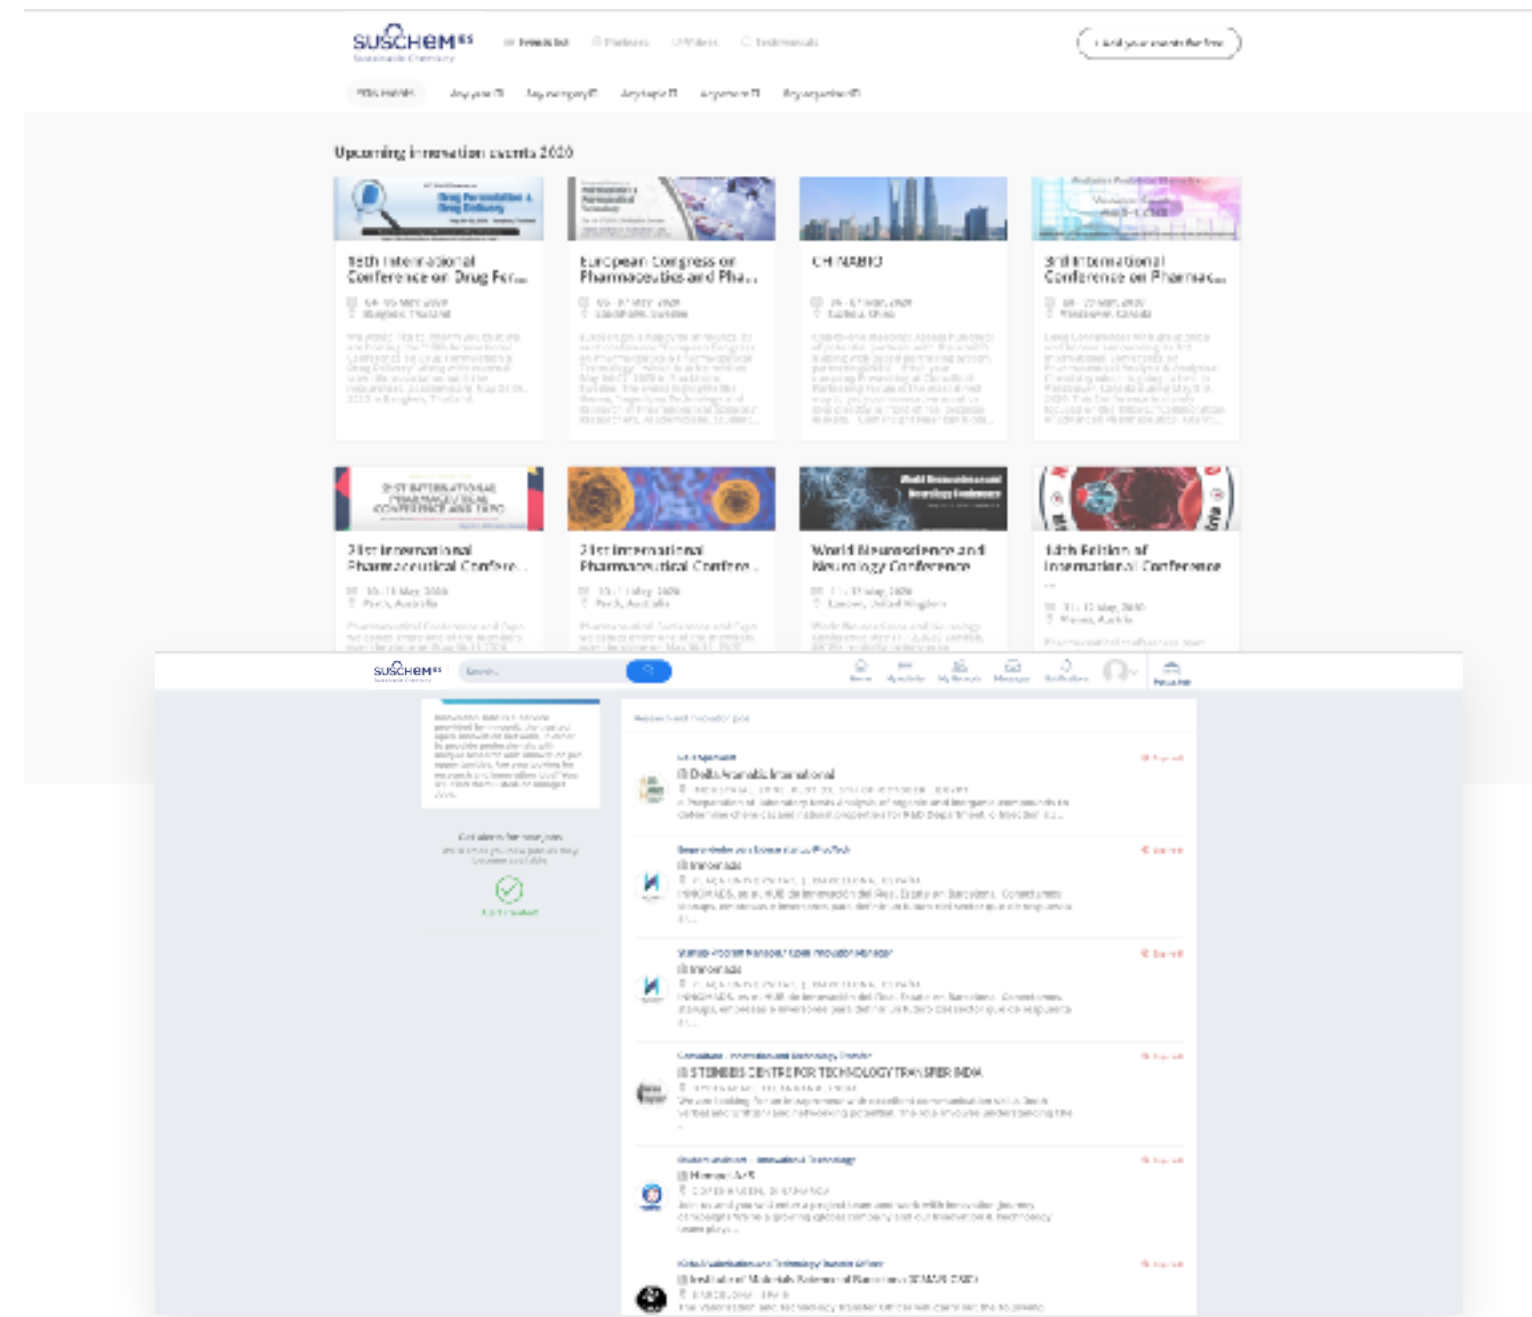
SUSCHEM ES

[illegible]

Upcoming innovation events 2020

16th International Conference on Drug For...

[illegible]

European Congress on Pharmaceutics and Pha...

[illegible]

CHINABIO

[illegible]

3rd International Conference on Pharmac...

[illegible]

21st International Pharmaceutical Confere...

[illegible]

21st International Pharmaceutical Confere...

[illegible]

World Neuroscience and Neurology Conference

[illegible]

12th Edition of International Conference

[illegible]

SUSCHEM ES

Search...

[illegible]

Delta Aromatic International

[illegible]

Innoveas

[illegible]

Innoveas

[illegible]

STEINBEIS CENTRE FOR TECHNOLOGY TRANSFER INDIA

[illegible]

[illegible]

Institute of Materials Science of Barcelona (ICMAB-CSIC)

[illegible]